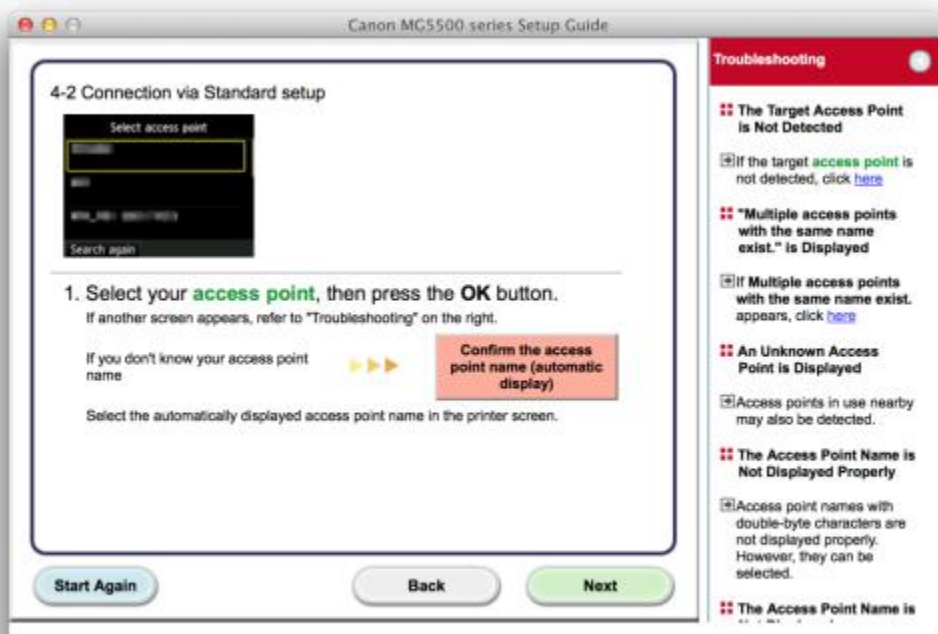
Canon MG5500 series Setup Guide

4-2 Connection via Standard setup

Select access point

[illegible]

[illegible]

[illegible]

Search again

1. Select your access point, then press the OK button.

If another screen appears, refer to "Troubleshooting" on the right.

If you don't know your access point name

Confirm the access point name (automatic display)

Select the automatically displayed access point name in the printer screen.

Start Again

Back

Next

Troubleshooting

The Target Access Point is Not Detected

If the target access point is not detected, click here

"Multiple access points with the same name exist." is Displayed

If Multiple access points with the same name exist. appears, click here

An Unknown Access Point is Displayed

Access points in use nearby may also be detected.

The Access Point Name is Not Displayed Properly

Access point names with double-byte characters are not displayed properly. However, they can be selected.

The Access Point Name is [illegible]